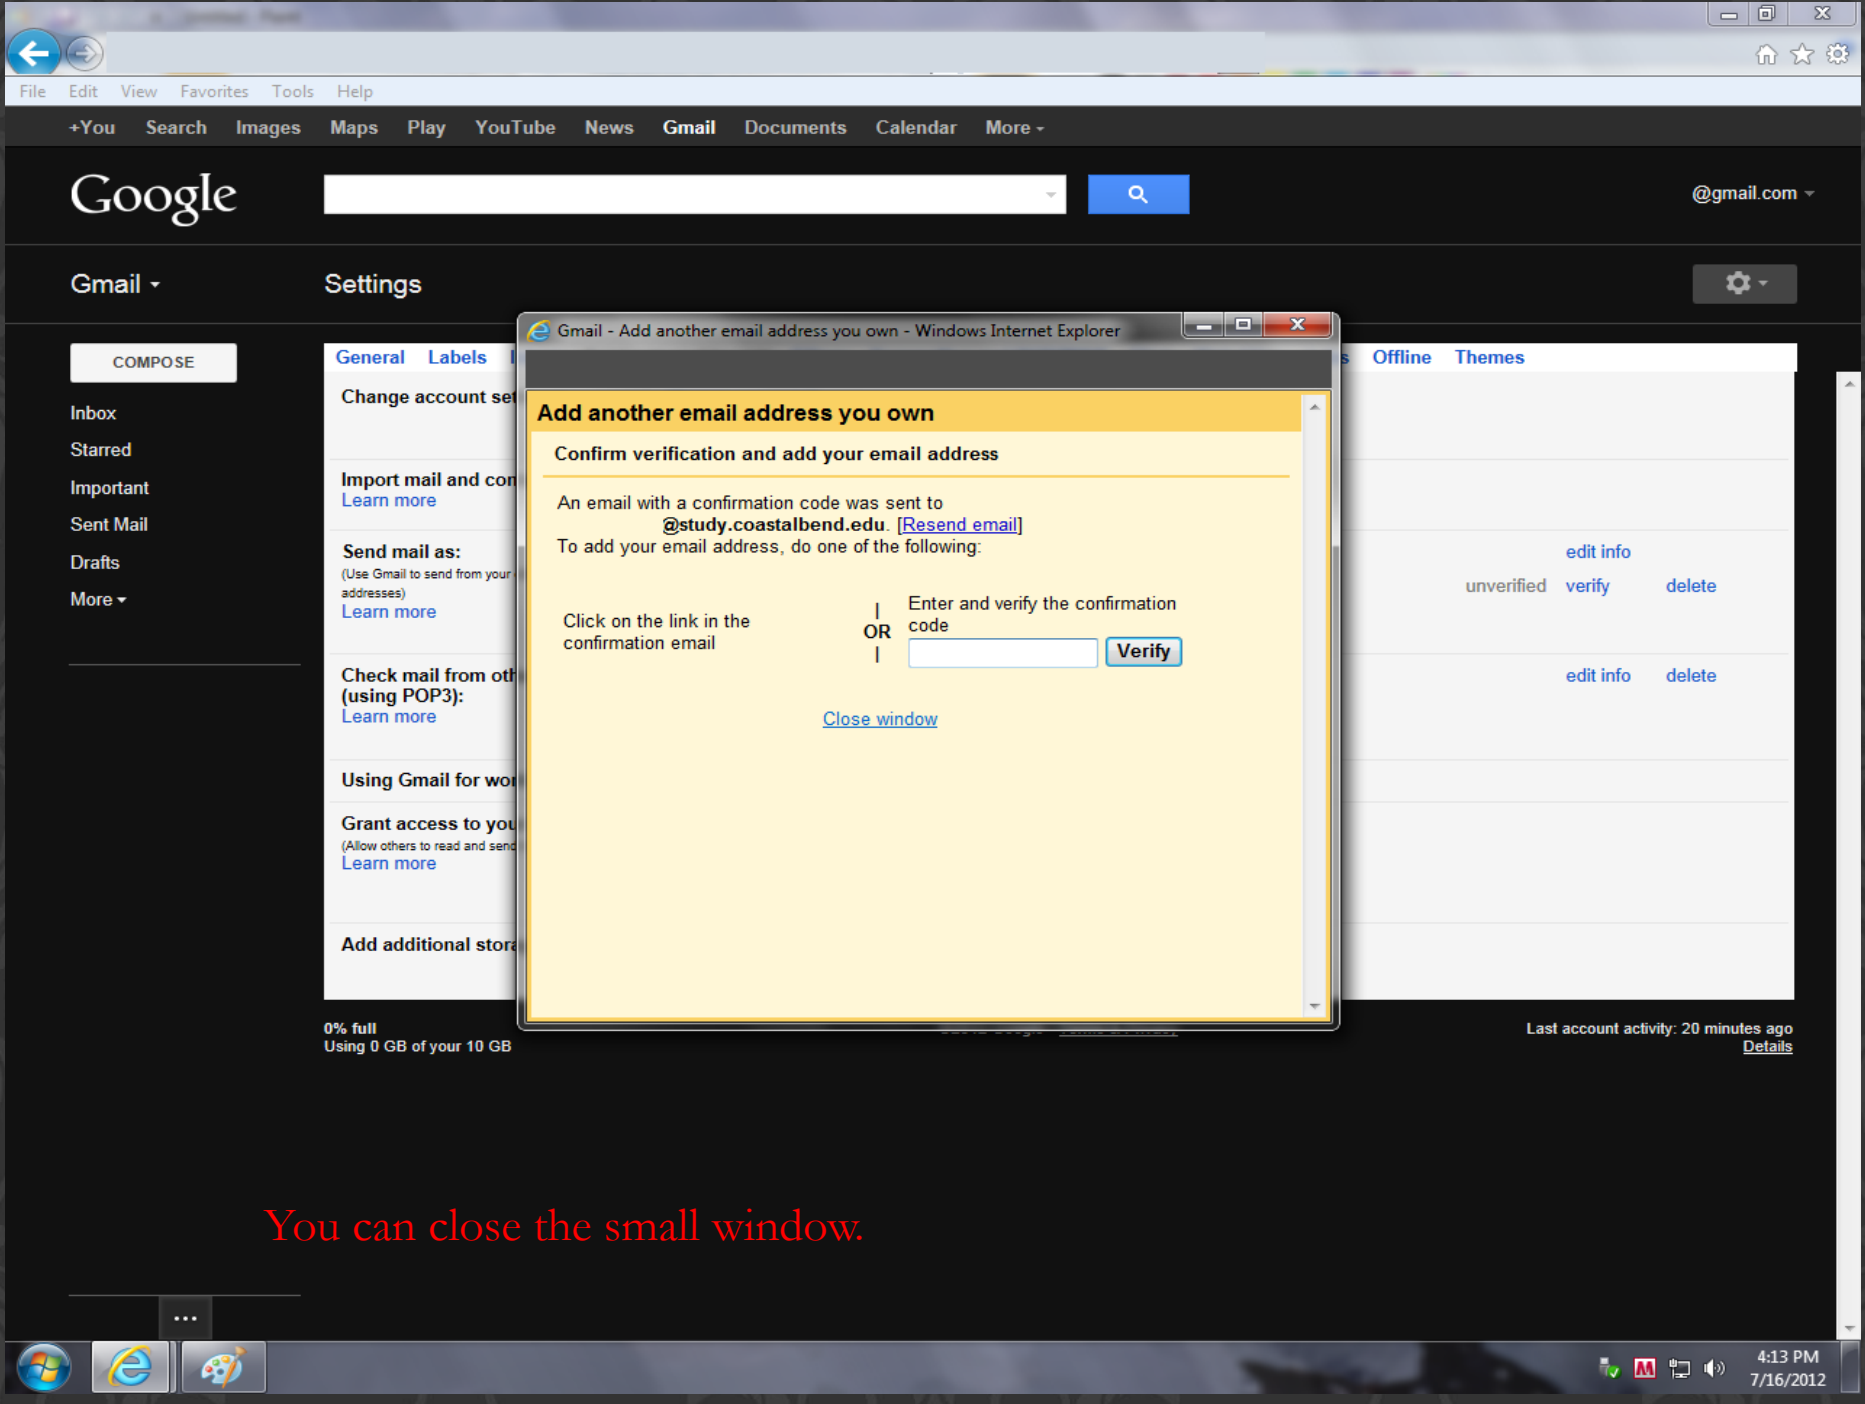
File Edit View Favorites Tools Help

+You Search Images Maps Play YouTube News Gmail Documents Calendar More

Google

@gmail.com

Gmail

Settings

COMPOSE

Inbox
Starred
Important
Sent Mail
Drafts
More

General Labels

Offline Themes

Change account set

Import mail and con
Learn more

Send mail as:
(Use Gmail to send from your addresses)
Learn more

edit info
unverified verify delete

Check mail from oth (using POP3):
Learn more

edit info delete

Using Gmail for wo

Grant access to you
(Allow others to read and send
Learn more

Add additional stor

0% full
Using 0 GB of your 10 GB

Last account activity: 20 minutes ago
Details

Gmail - Add another email address you own - Windows Internet Explorer

Add another email address you own

Confirm verification and add your email address

An email with a confirmation code was sent to @study.coastalbend.edu. [Resend email]
To add your email address, do one of the following:

Click on the link in the confirmation email

OR

Enter and verify the confirmation code

Verify

Close window

You can close the small window.

4:13 PM
7/16/2012